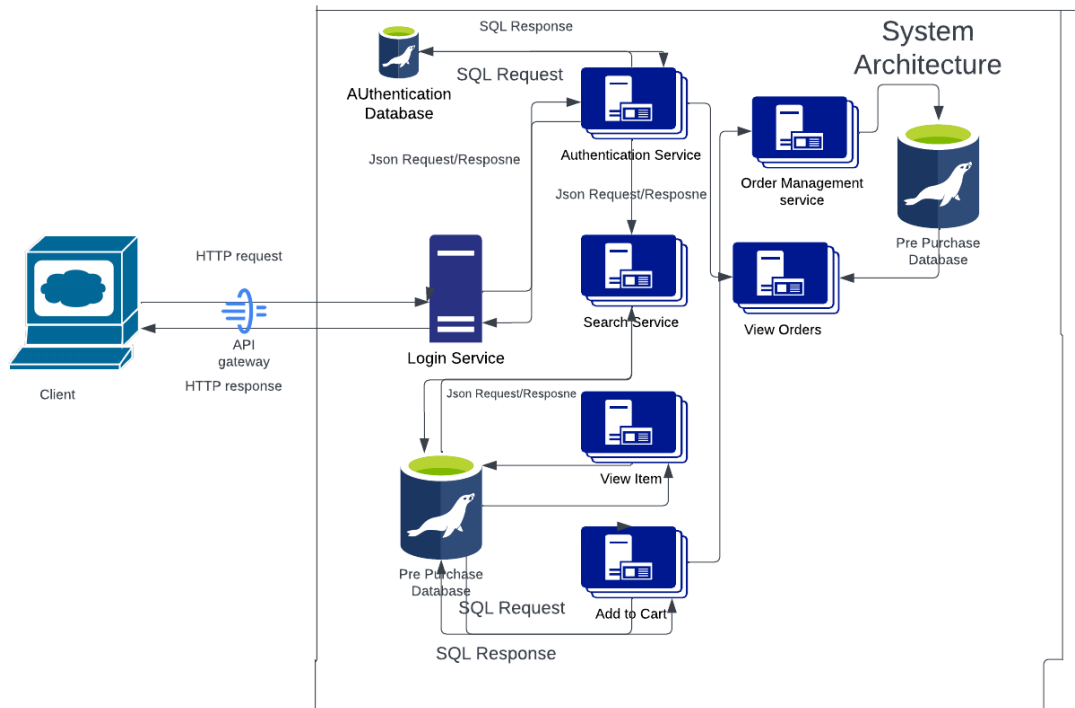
System Architecture

SQL Response

SQL Request

AUthentication Database

Json Request/Resposne

Authentication Service

Json Request/Resposne

Order Management service

Pre Purchase Database

HTTP request

Search Service

View Orders

API gateway

Login Service

Client

HTTP response

Json Request/Resposne

View Item

Pre Purchase Database

SQL Request

Add to Cart

SQL Response